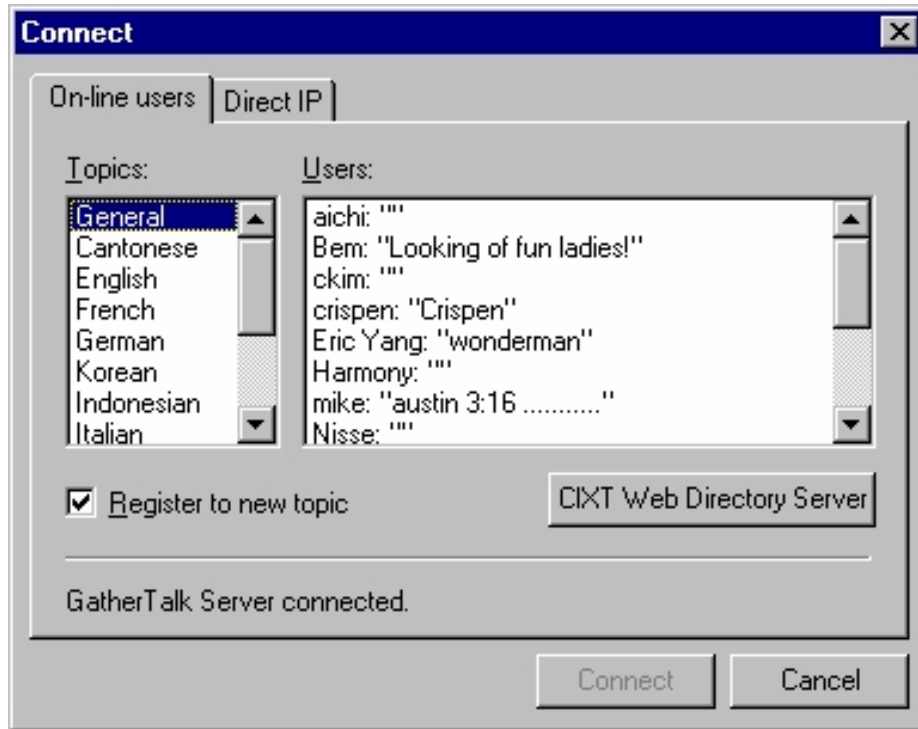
Connect

On-line users | Direct IP

Topics:
General
Cantonese
English
French
German
Korean
Indonesian
Italian

Users:
aichi: ""
Bem: "Looking of fun ladies!"
ckim: ""
crispen: "Crispen"
Eric Yang: "wonderman"
Harmony: ""
mike: "austin 3:16 ..........."
Nisse: ""

☑ Register to new topic

CIXT Web Directory Server

GatherTalk Server connected.

Connect

Cancel